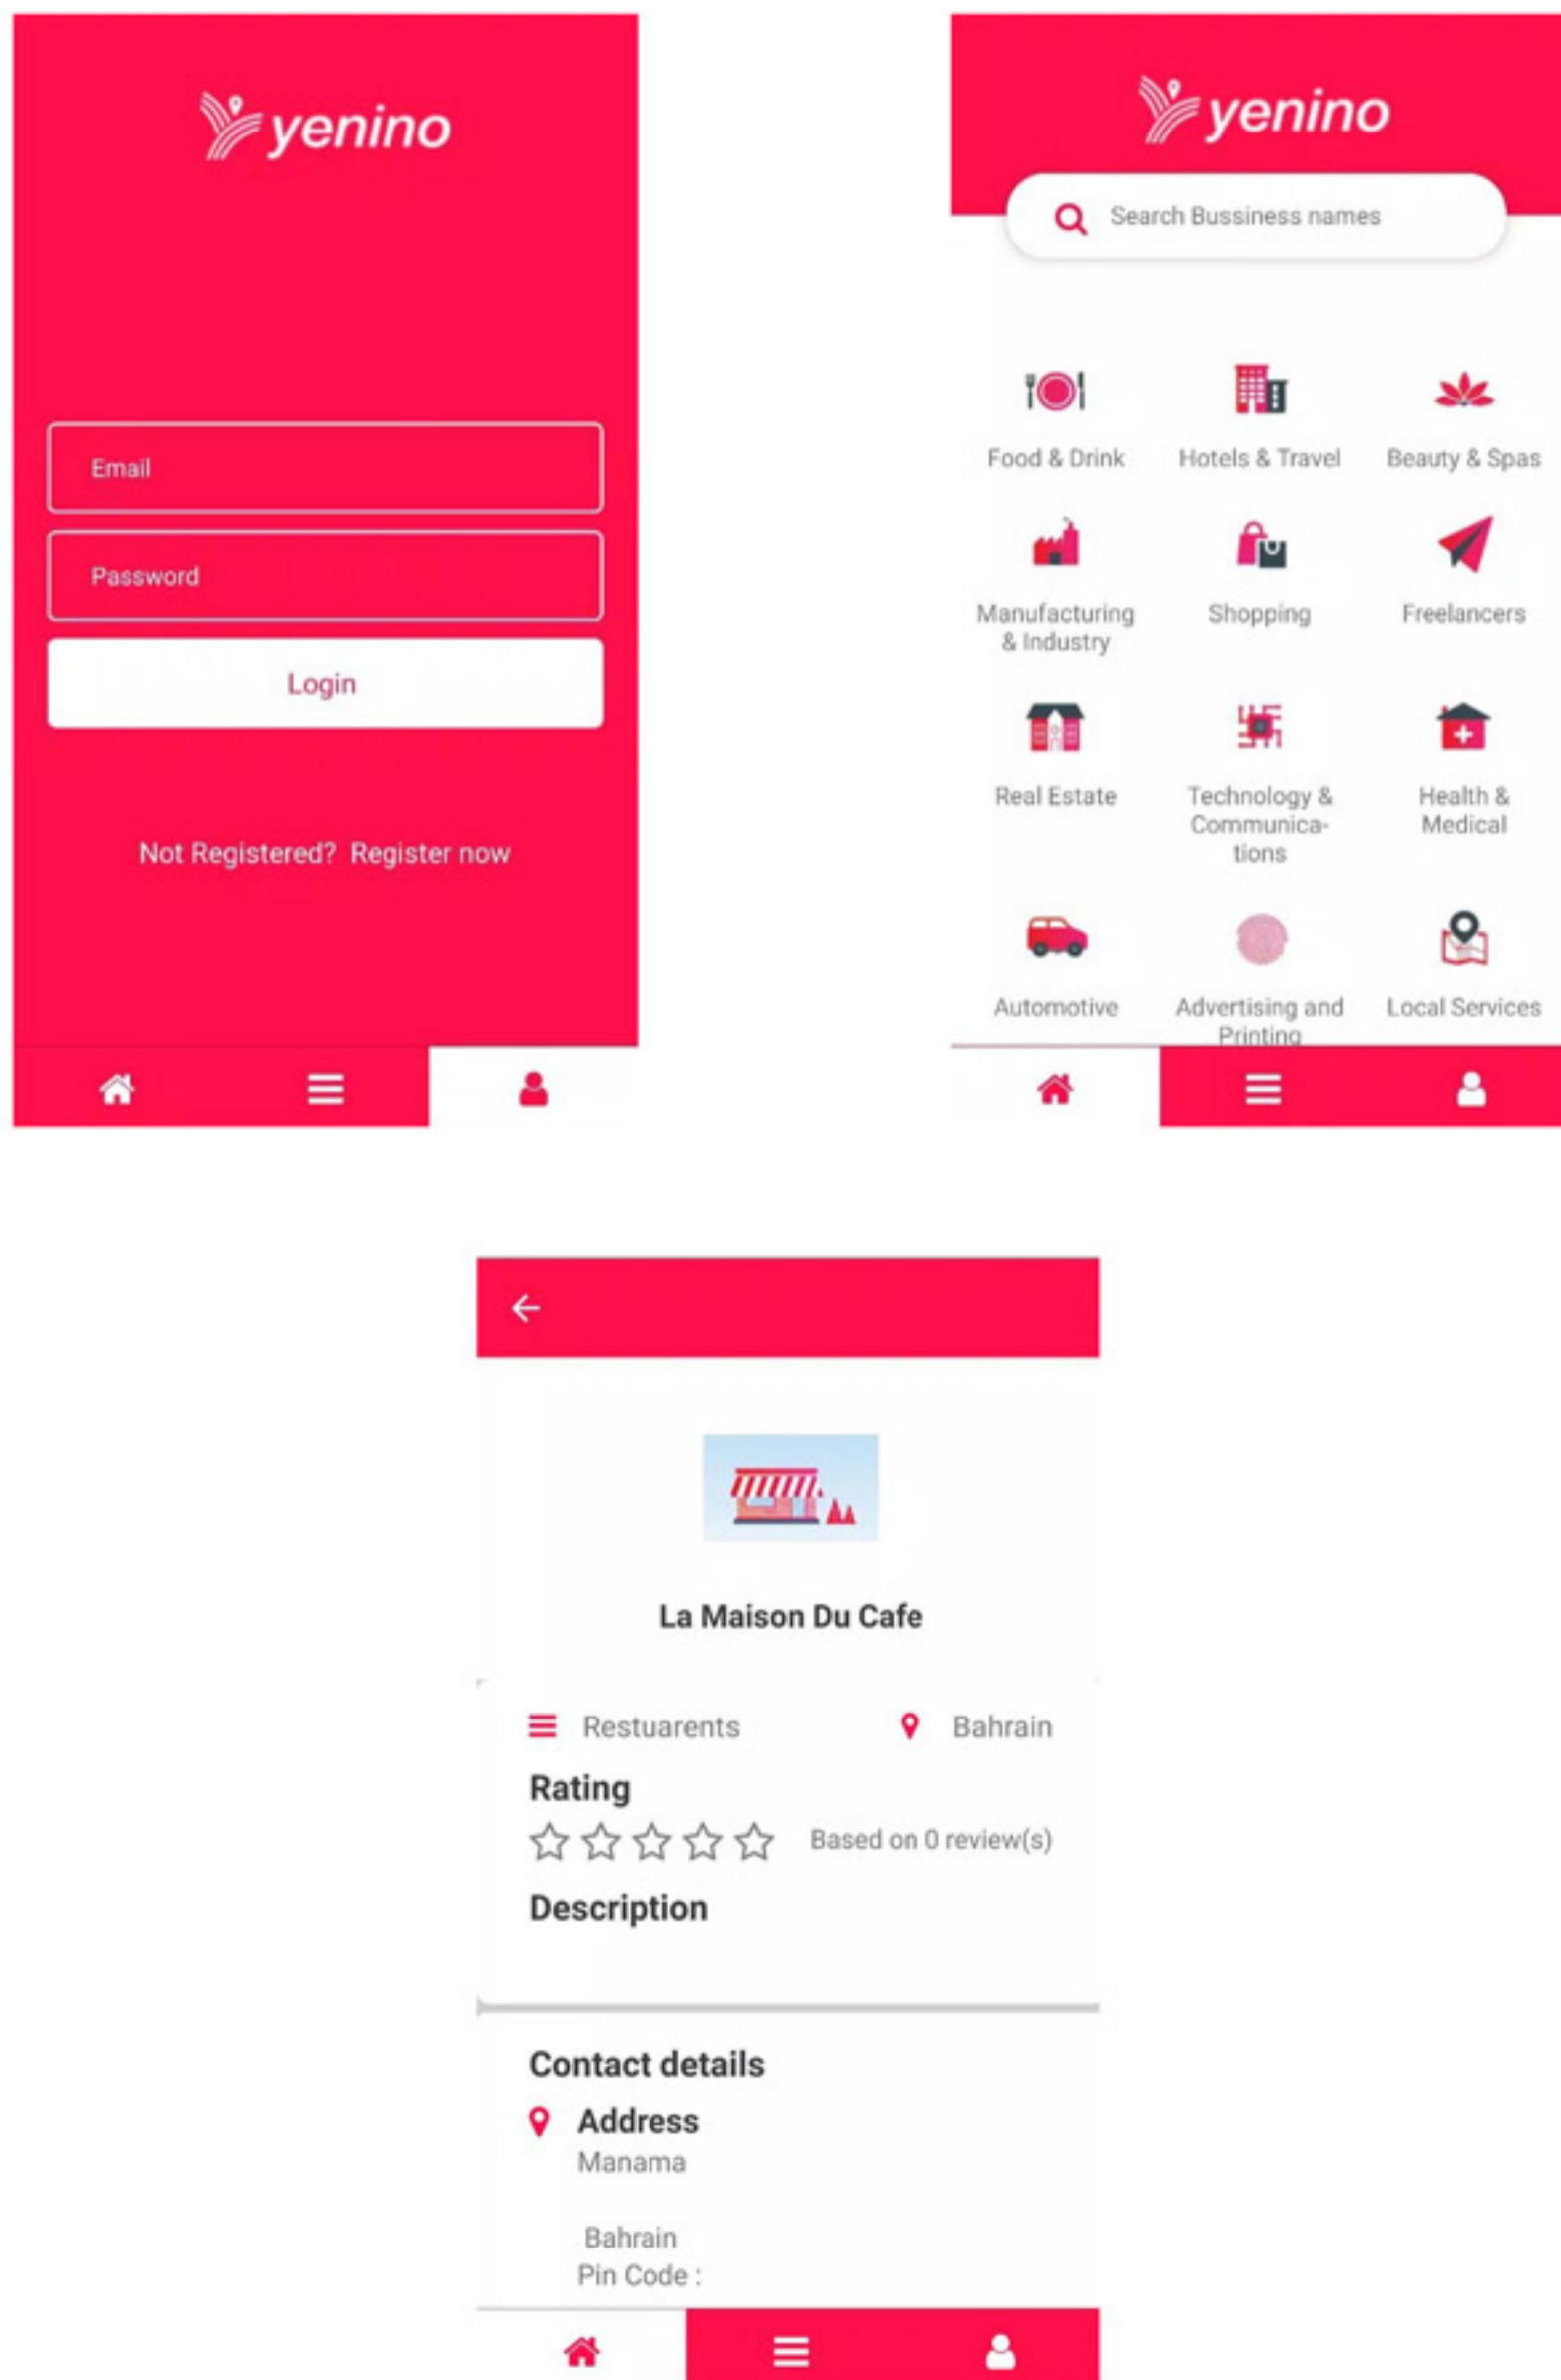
yenino

Email

Password

Login

Not Registered? Register now

yenino

Search Bussiness names

Food & Drink

Hotels & Travel

Beauty & Spas

Manufacturing & Industry

Shopping

Freelancers

Real Estate

Technology & Communications

Health & Medical

Automotive

Advertising and Printing

Local Services

La Maison Du Cafe

Restuarents

Bahrain

Rating

Based on 0 review(s)

Description

Contact details

Address

Manama

Bahrain

Pin Code :